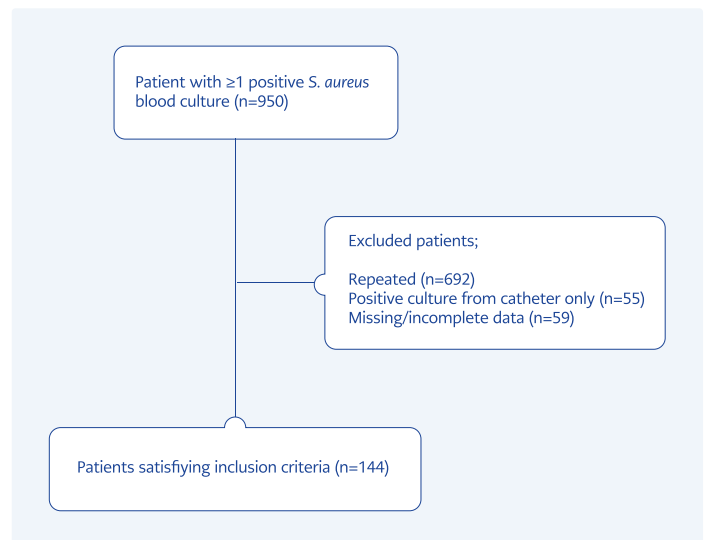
Patient with ≥1 positive S. aureus blood culture (n=950)

Excluded patients;

Repeated (n=692)
Positive culture from catheter only (n=55)
Missing/incomplete data (n=59)

Patients satisfiying inclusion criteria (n=144)